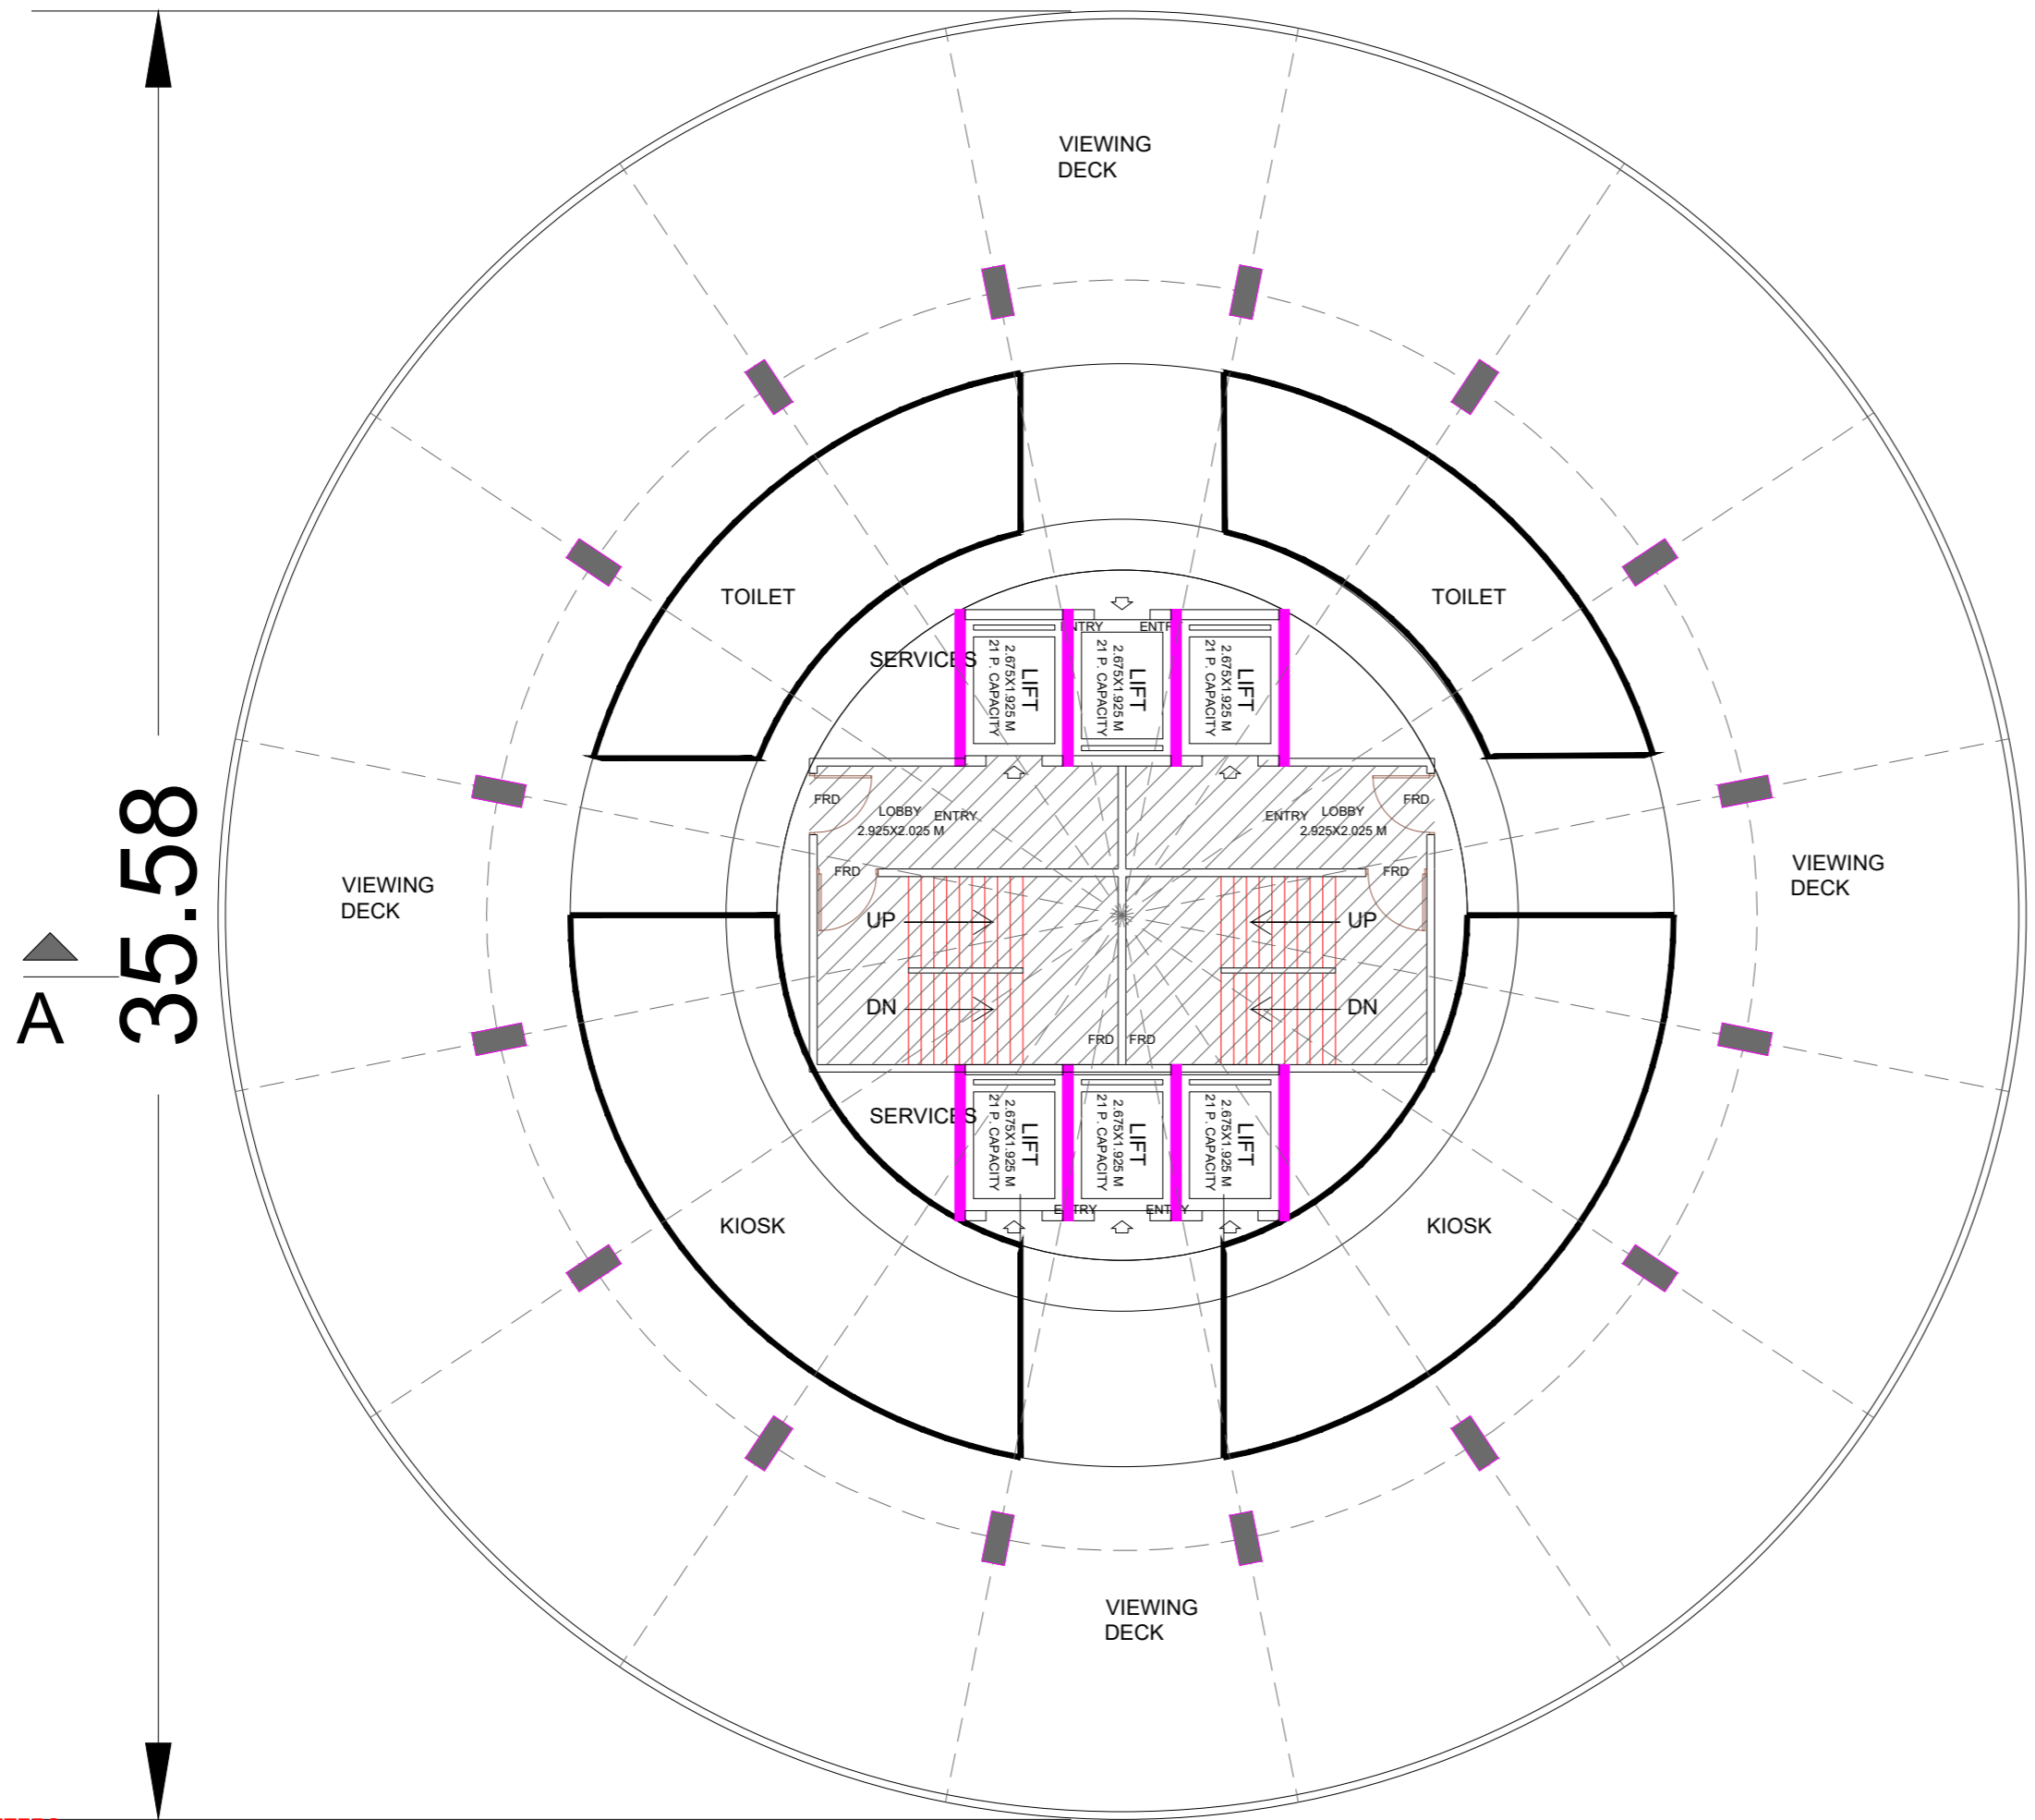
35.58

A

VIEWING DECK

TOILET

TOILET

SERVICES

ENTRY ENTRY

LIFT 2.675X1.925 M 21 P. CAPACITY

LIFT 2.675X1.925 M 21 P. CAPACITY

LIFT 2.675X1.925 M 21 P. CAPACITY

FRD

LOBBY 2.925X2.025 M

ENTRY

ENTRY

LOBBY 2.925X2.025 M

FRD

VIEWING DECK

VIEWING DECK

FRD

FRD

UP

UP

DN

DN

FRD FRD

SERVICES

LIFT 2.675X1.925 M 21 P. CAPACITY

LIFT 2.675X1.925 M 21 P. CAPACITY

LIFT 2.675X1.925 M 21 P. CAPACITY

ENTRY ENTRY

KIOSK

KIOSK

VIEWING DECK